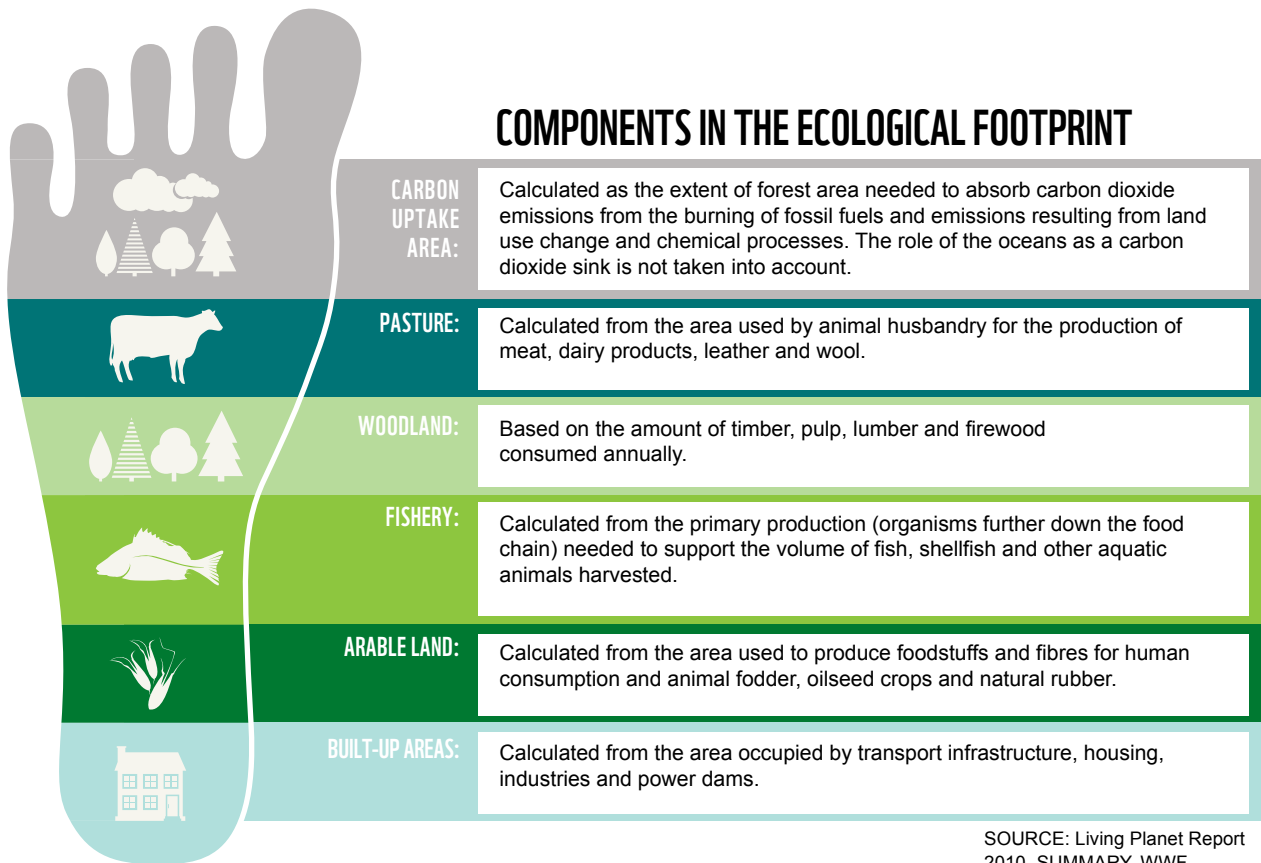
COMPONENTS IN THE ECOLOGICAL FOOTPRINT

CARBON UPTAKE AREA:
Calculated as the extent of forest area needed to absorb carbon dioxide emissions from the burning of fossil fuels and emissions resulting from land use change and chemical processes. The role of the oceans as a carbon dioxide sink is not taken into account.

PASTURE:
Calculated from the area used by animal husbandry for the production of meat, dairy products, leather and wool.

WOODLAND:
Based on the amount of timber, pulp, lumber and firewood consumed annually.

FISHERY:
Calculated from the primary production (organisms further down the food chain) needed to support the volume of fish, shellfish and other aquatic animals harvested.

ARABLE LAND:
Calculated from the area used to produce foodstuffs and fibres for human consumption and animal fodder, oilseed crops and natural rubber.

BUILT-UP AREAS:
Calculated from the area occupied by transport infrastructure, housing, industries and power dams.

SOURCE: Living Planet Report 2010, SUMMARY, WWF